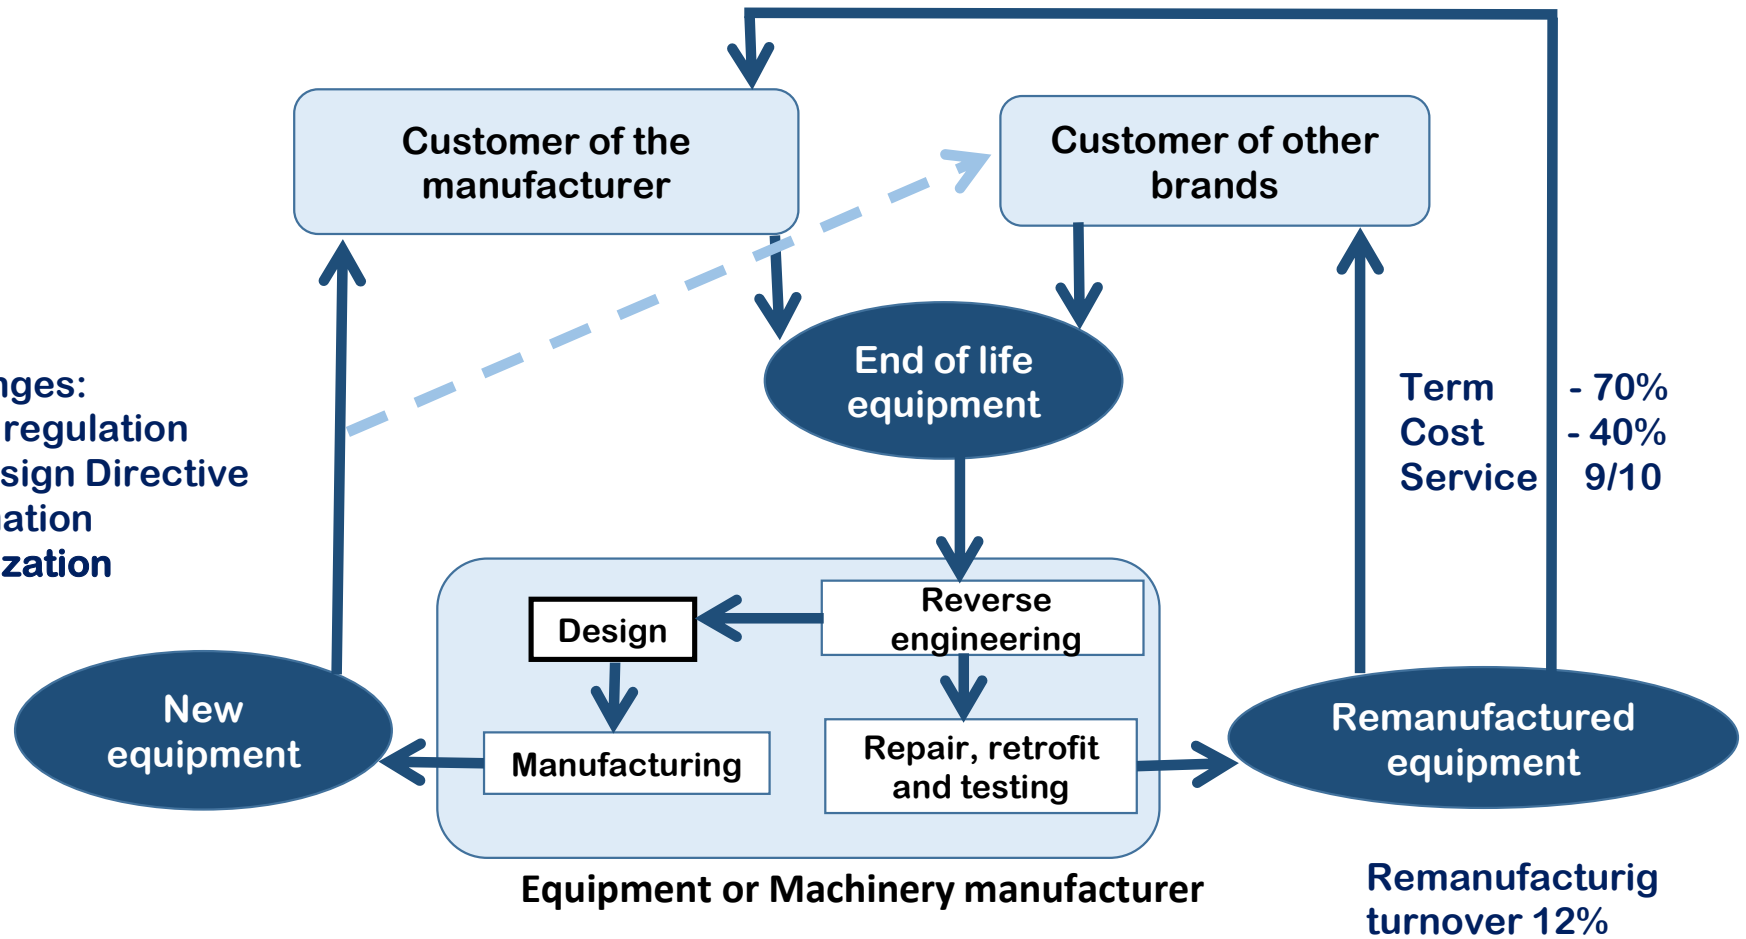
Customer of the manufacturer

Customer of other brands

nges:
regulation
sign Directive
ation
zation

End of life equipment

Term - 70%
Cost - 40%
Service 9/10

Design

Reverse engineering

New equipment

Manufacturing

Repair, retrofit and testing

Remanufactured equipment

Equipment or Machinery manufacturer

Remanufacturig turnover 12%